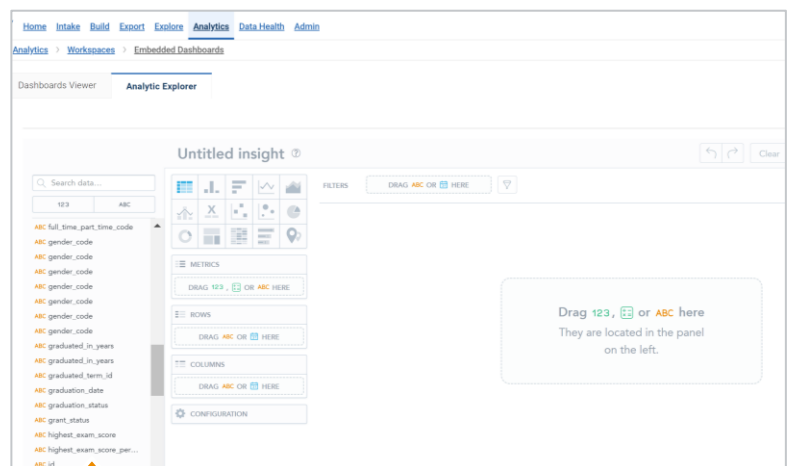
Home Intake Build Export Explore Analytics Data Health Admin

Analytics > Workspaces > Embedded Dashboards

Dashboards Viewer

Analytic Explorer

Untitled insight

Clear

Search data...

123

ABC

ABC full_time_part_time_code
ABC gender_code
ABC gender_code
ABC gender_code
ABC gender_code
ABC gender_code
ABC gender_code
ABC gender_code
ABC graduated_in_years
ABC graduated_in_years
ABC graduated_term_id
ABC graduation_date
ABC graduation_status
ABC grant_status
ABC highest_exam_score
ABC highest_exam_score_per...
ABC id

FILTERS

DRAG ABC OR HERE

METRICS

DRAG 123, OR ABC HERE

ROWS

DRAG ABC OR HERE

COLUMNS

DRAG ABC OR HERE

CONFIGURATION

Drag 123, or ABC here

They are located in the panel on the left.